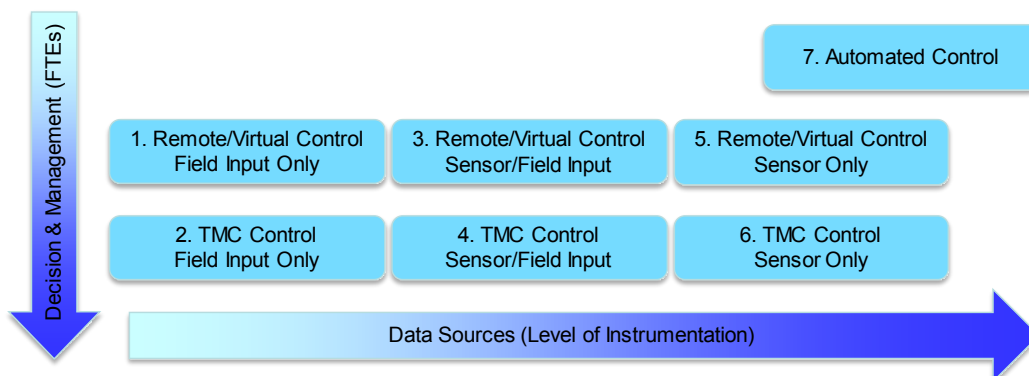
Decision & Management (FTEs)

7. Automated Control

1. Remote/Virtual Control Field Input Only

3. Remote/Virtual Control Sensor/Field Input

5. Remote/Virtual Control Sensor Only

2. TMC Control Field Input Only

4. TMC Control Sensor/Field Input

6. TMC Control Sensor Only

Data Sources (Level of Instrumentation)